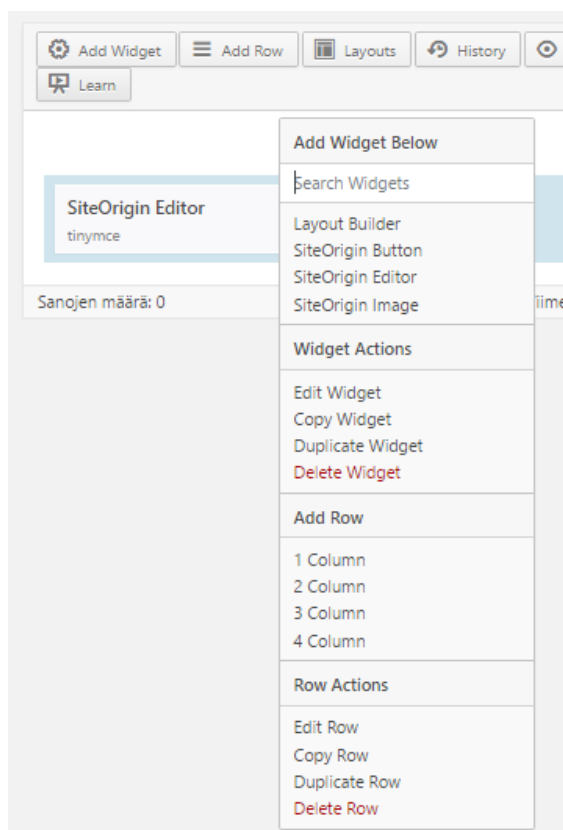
Add Widget Add Row Layouts History
Learn

SiteOrigin Editor
tinymce

Sanojen määrä: 0

Viime

Add Widget Below

Search Widgets

Layout Builder
SiteOrigin Button
SiteOrigin Editor
SiteOrigin Image

Widget Actions

Edit Widget
Copy Widget
Duplicate Widget
Delete Widget

Add Row

1 Column
2 Column
3 Column
4 Column

Row Actions

Edit Row
Copy Row
Duplicate Row
Delete Row